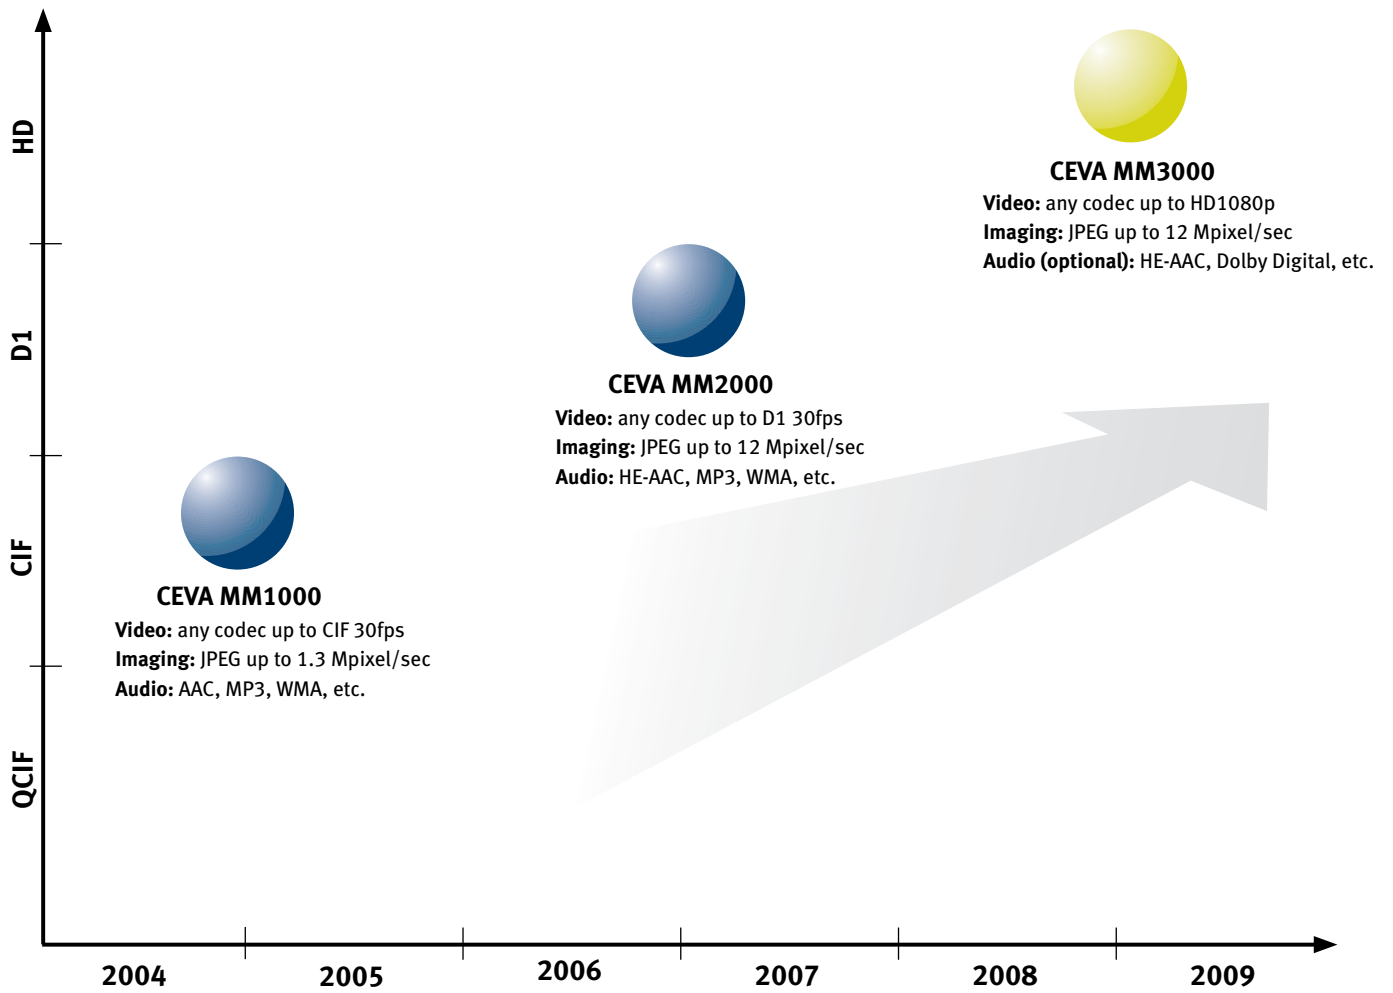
HD
D1
CIF
QCIF

CEVA MM3000
Video: any codec up to HD1080p
Imaging: JPEG up to 12 Mpixel/sec
Audio (optional): HE-AAC, Dolby Digital, etc.

CEVA MM2000
Video: any codec up to D1 30fps
Imaging: JPEG up to 12 Mpixel/sec
Audio: HE-AAC, MP3, WMA, etc.

CEVA MM1000
Video: any codec up to CIF 30fps
Imaging: JPEG up to 1.3 Mpixel/sec
Audio: AAC, MP3, WMA, etc.

2004
2005
2006
2007
2008
2009